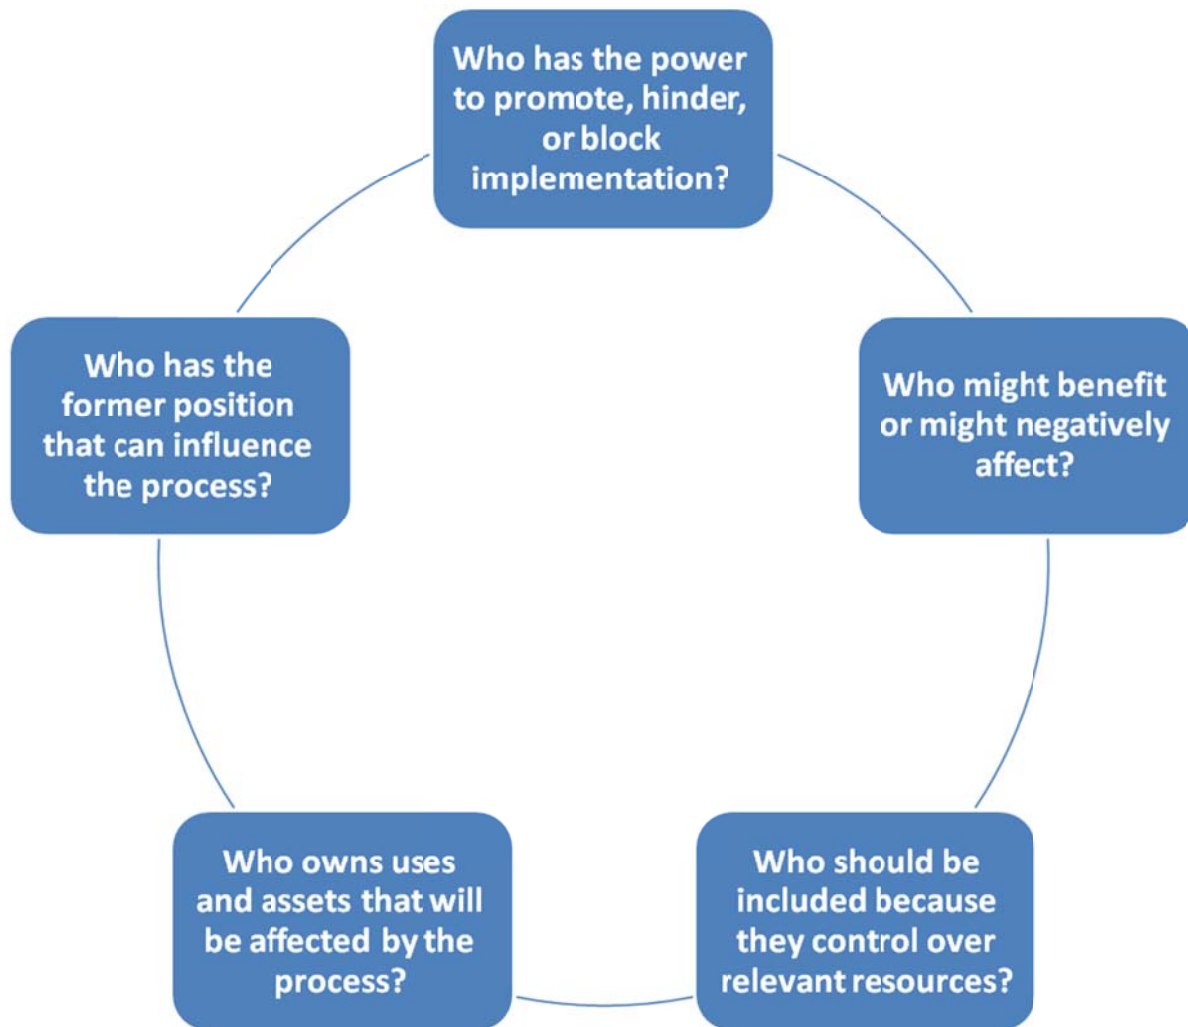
Who has the power to promote, hinder, or block implementation?

Who might benefit or might negatively affect?

Who should be included because they control over relevant resources?

Who owns uses and assets that will be affected by the process?

Who has the former position that can influence the process?